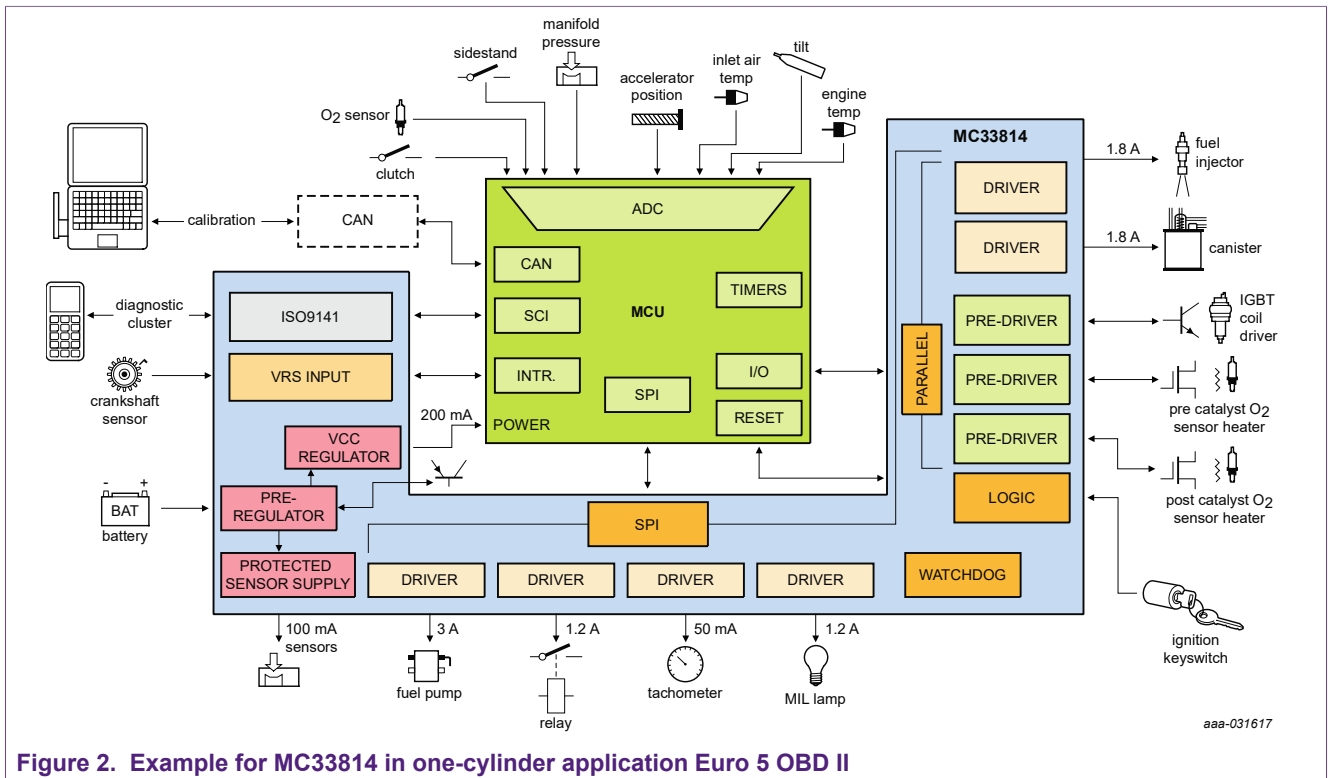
manifold pressure
sidestand
tilt
inlet air temp
accelerator position
engine temp
$O_2$ sensor
clutch
MC33814
1.8 A
fuel injector
calibration
CAN
ADC
DRIVER
1.8 A
DRIVER
canister
CAN
diagnostic cluster
ISO9141
SCI
MCU
TIMERS
PRE-DRIVER
IGBT coil driver
PARALLEL
VRS INPUT
INTR.
I/O
PRE-DRIVER
crankshaft sensor
SPI
RESET
pre catalyst $O_2$ sensor heater
200 mA
POWER
VCC REGULATOR
PRE-DRIVER
BAT
battery
PRE-REGULATOR
LOGIC
post catalyst $O_2$ sensor heater
SPI
PROTECTED SENSOR SUPPLY
DRIVER
DRIVER
DRIVER
DRIVER
WATCHDOG
100 mA sensors
3 A
1.2 A
50 mA
1.2 A
ignition keyswitch
fuel pump
tachometer
MIL lamp
relay
aaa-031617
Figure 2. Example for MC33814 in one-cylinder application Euro 5 OBD II